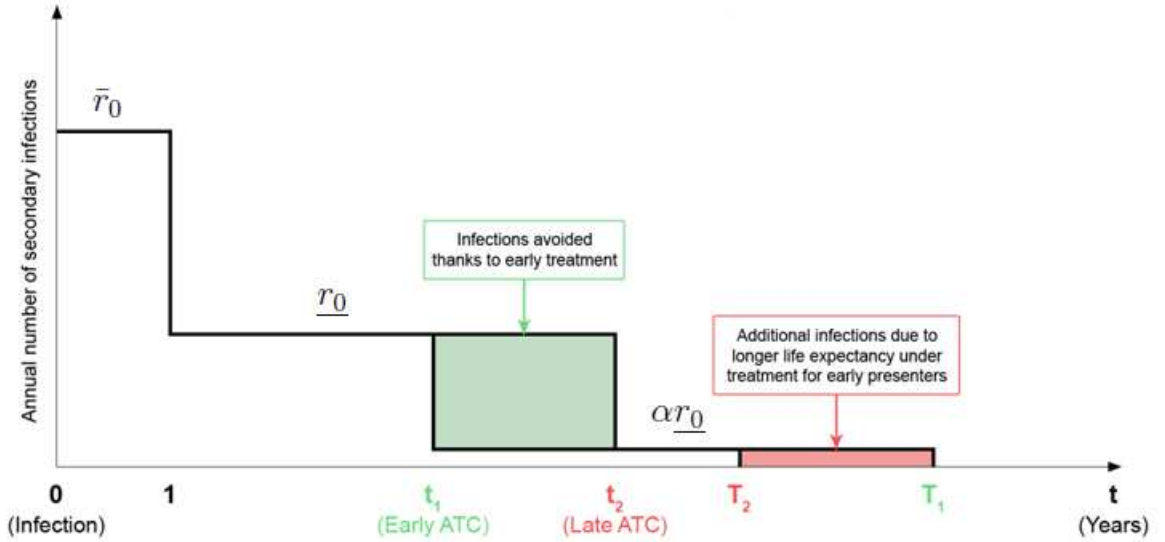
Annual number of secondary infections

$\bar{r}_0$

$\underline{r_0}$

Infections avoided thanks to early treatment

$\alpha\underline{r_0}$

Additional infections due to longer life expectancy under treatment for early presenters

0 (Infection)

1

$t_1$ (Early ATC)

$t_2$ (Late ATC)

$T_2$

$T_1$

t (Years)